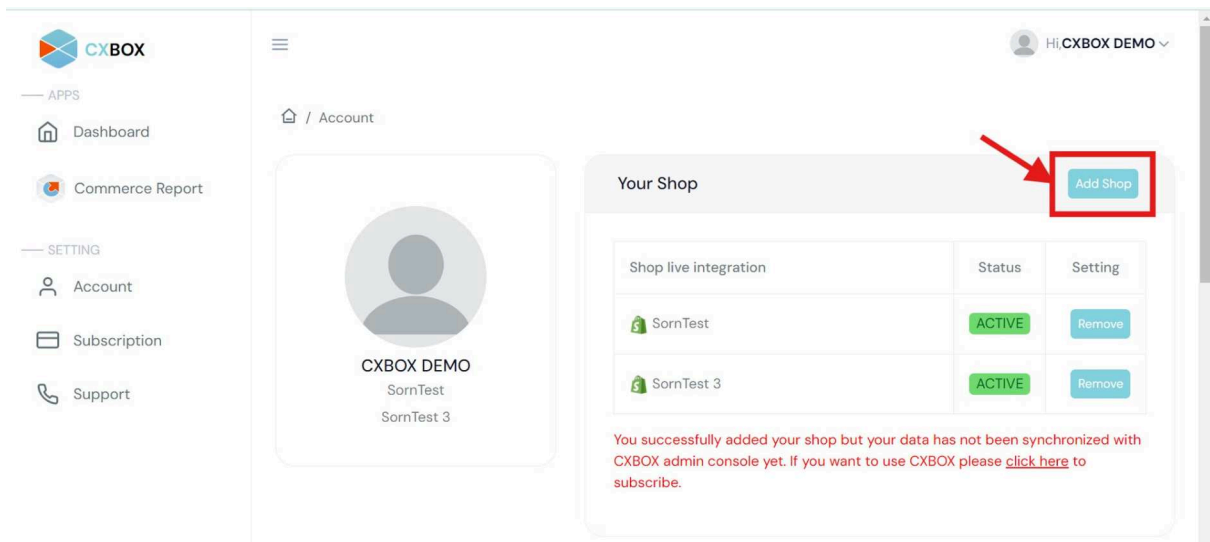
CXBOX

Hi,CXBOX DEMO

— APPS

Dashboard

Commerce Report

— SETTING

Account

Subscription

Support

/ Account

CXBOX DEMO
SornTest
SornTest 3

Your Shop

Add Shop

| Shop live integration | Status | Setting |
|---|---|---|
| SornTest | ACTIVE | Remove |
| SornTest 3 | ACTIVE | Remove |

You successfully added your shop but your data has not been synchronized with CXBOX admin console yet. If you want to use CXBOX please click here to subscribe.